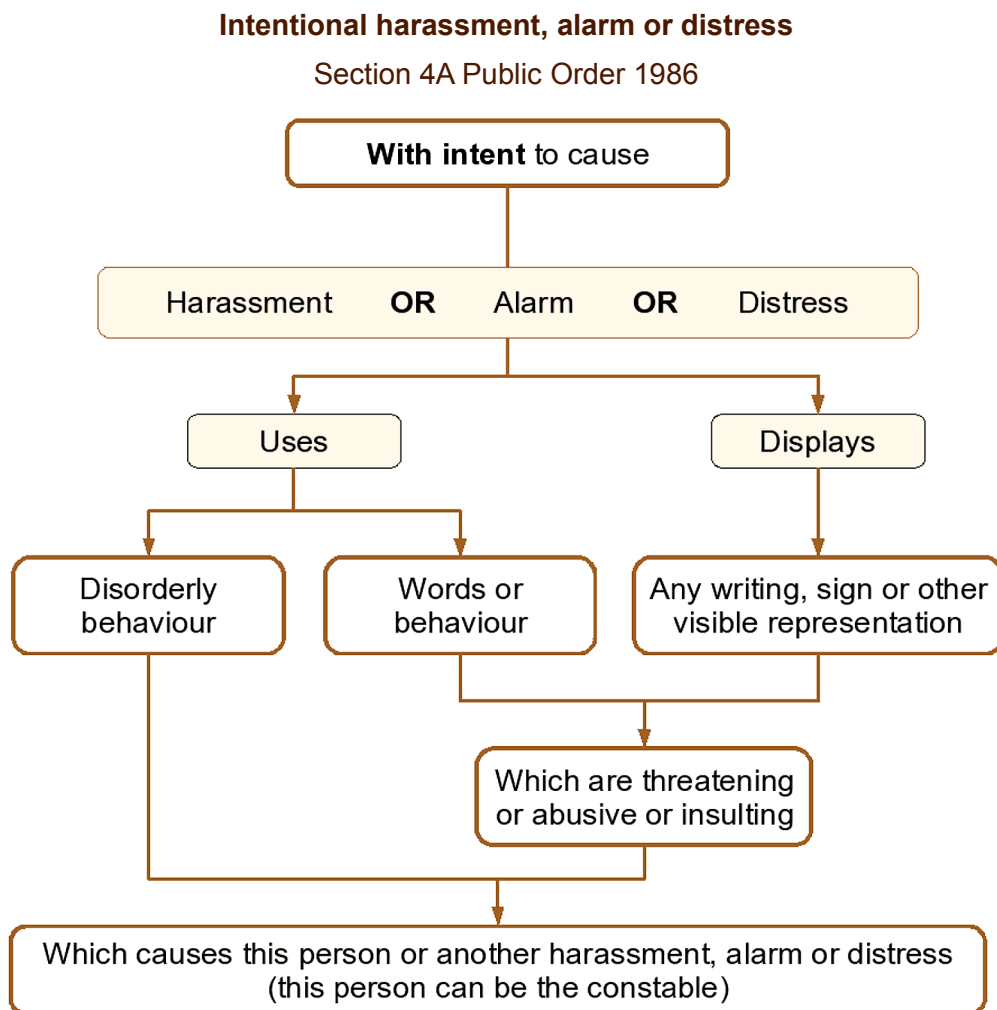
**Intentional harassment, alarm or distress**

Section 4A Public Order 1986

**With intent** to cause

Harassment **OR** Alarm **OR** Distress

Uses

Displays

Disorderly behaviour

Words or behaviour

Any writing, sign or other visible representation

Which are threatening or abusive or insulting

Which causes this person or another harassment, alarm or distress (this person can be the constable)